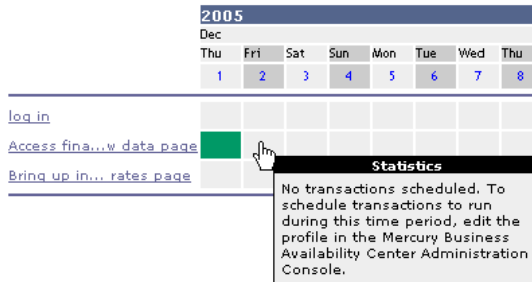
2005

Dec

| Thu | Fri | Sat | Sun | Mon | Tue | Wed | Thu |
|---|---|---|---|---|---|---|---|
| 1 | 2 | 3 | 4 | 5 | 6 | 7 | 8 |

log in

Access fina...w data page

Bring up in... rates page

Statistics

No transactions scheduled. To schedule transactions to run during this time period, edit the profile in the Mercury Business Availability Center Administration Console.